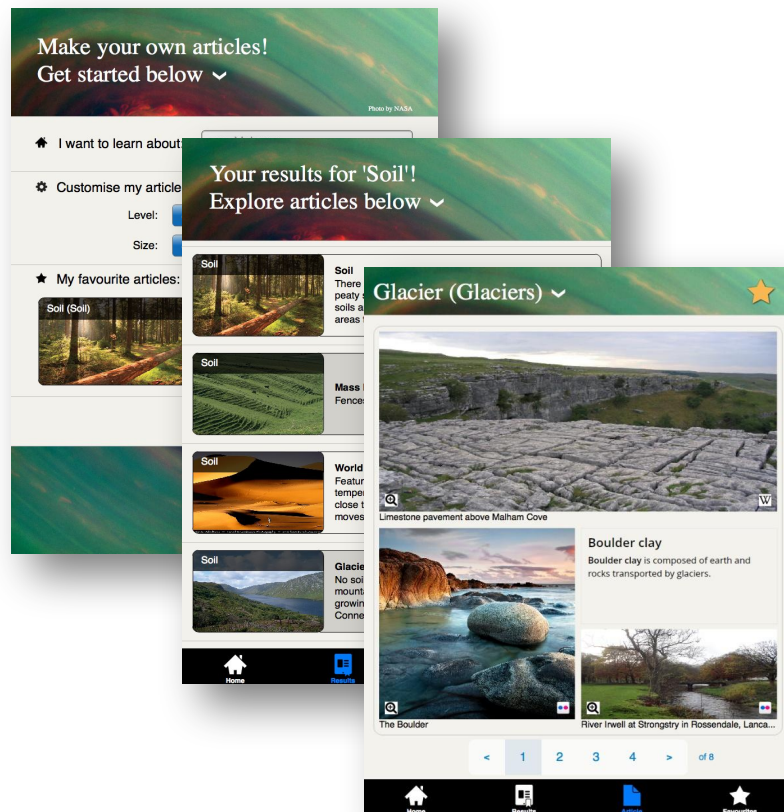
Make your own articles!
Get started below

Photo by NASA

I want to learn about

Customise my article

Level:

Size:

My favourite articles:

Soil (Soil)

Your results for 'Soil'!
Explore articles below

Soil

Soil
There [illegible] peaty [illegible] soils a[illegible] areas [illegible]

Soil

Mass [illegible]
Fences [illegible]

Soil

World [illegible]
Featur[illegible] temper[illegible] close t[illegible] moves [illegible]

Soil

Glacie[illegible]
No soi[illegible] mount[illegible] growin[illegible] Conne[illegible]

Home

Results

Glacier (Glaciers)

W

Limestone pavement above Malham Cove

Boulder clay

**Boulder clay** is composed of earth and rocks transported by glaciers.

The Boulder

River Irwell at Strongstry in Rossendale, Lanca...

< 1 2 3 4 > of 8

Home

Results

Article

Favourites